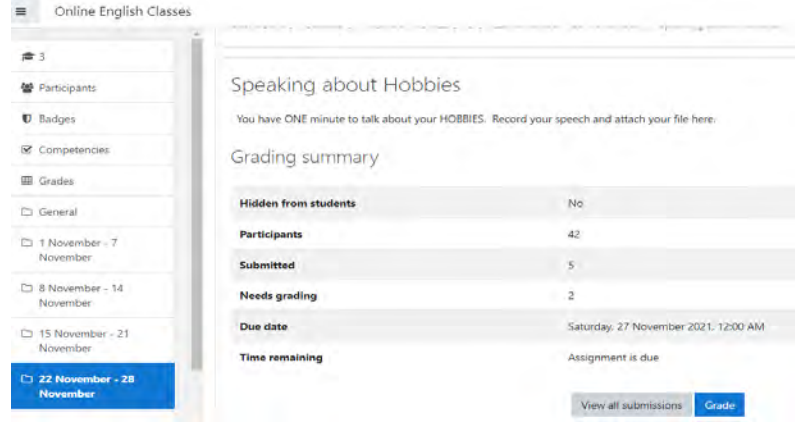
Online English Classes

3

Participants

Badges

Competencies

Grades

General

1 November - 7 November

8 November - 14 November

15 November - 21 November

22 November - 28 November

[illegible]

Speaking about Hobbies

You have ONE minute to talk about your HOBBIES. Record your speech and attach your file here.

Grading summary

| | |
|---|---|
| Hidden from students | No |
| Participants | 42 |
| Submitted | 5 |
| Needs grading | 2 |
| Due date | Saturday, 27 November 2021, 12:00 AM |
| Time remaining | Assignment is due |

View all submissions

Grade